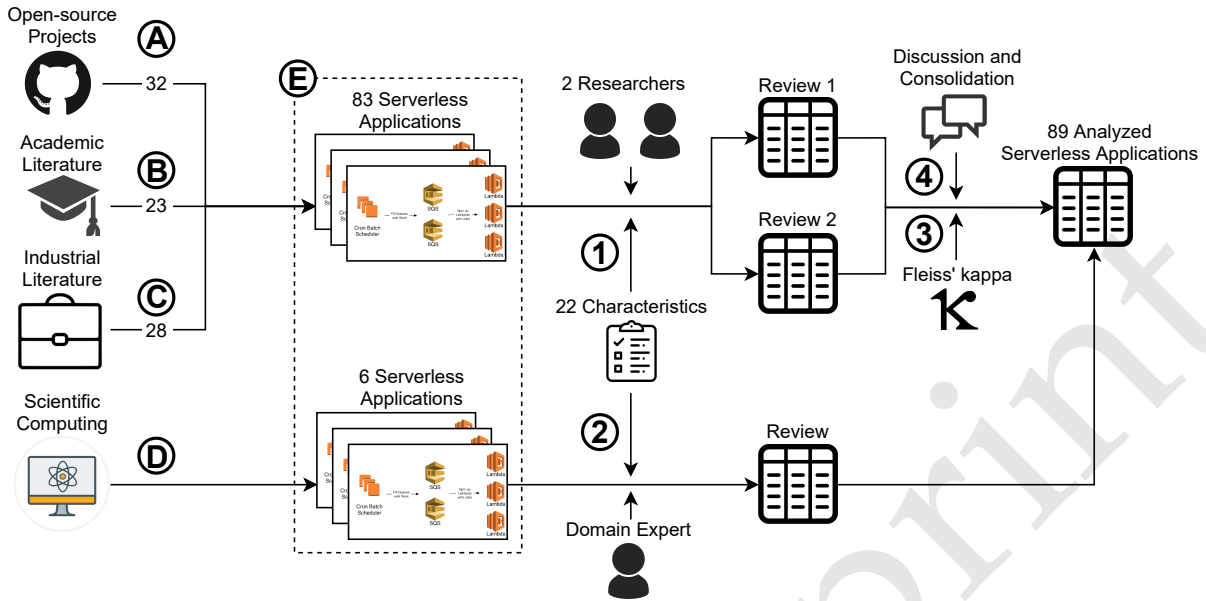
Open-source Projects

A

32

Academic Literature

B

23

Industrial Literature

C

28

Scientific Computing

D

E

83 Serverless Applications

Cron Batch Scheduler

SQS

SQS

Lambda

Lambda

Lambda

6 Serverless Applications

Cron Batch Scheduler

SQS

SQS

Lambda

Lambda

Lambda

2 Researchers

1

22 Characteristics

2

Domain Expert

Review 1

Review 2

Review

Discussion and Consolidation

4

3

Fleiss' kappa

89 Analyzed Serverless Applications

Preprint